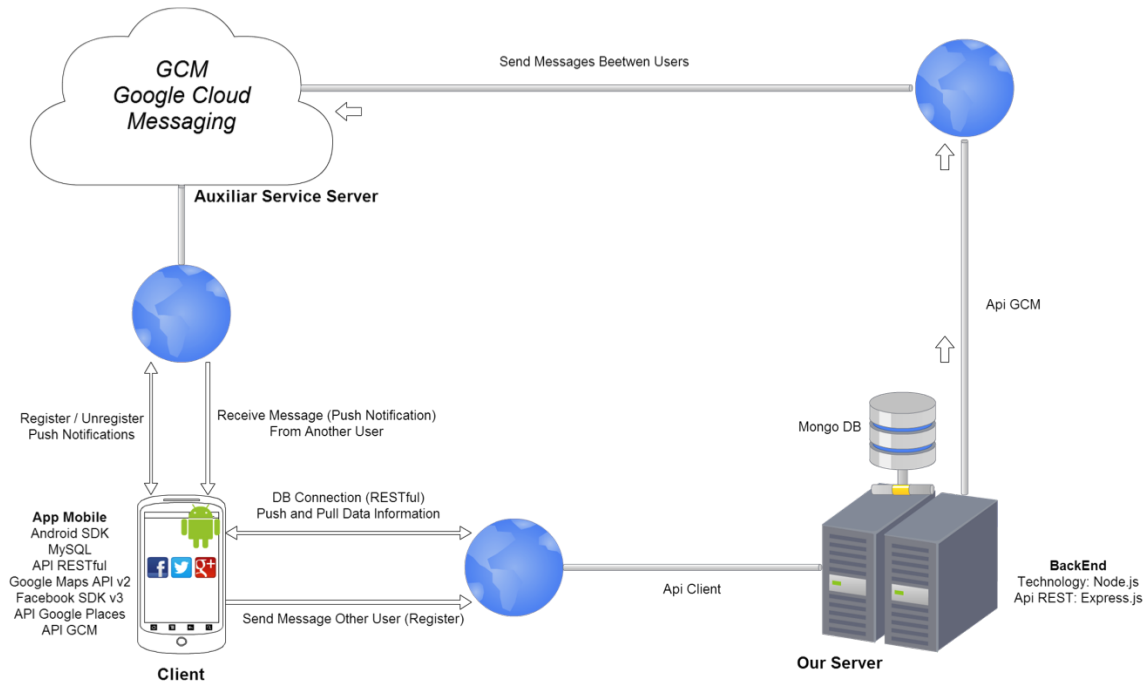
GCM
Google Cloud
Messaging

Send Messages Beetwen Users

Auxiliar Service Server

Api GCM

Register / Unregister
Push Notifications

Receive Message (Push Notification)
From Another User

Mongo DB

App Mobile
Android SDK
MySQL
API RESTful
Google Maps API v2
Facebook SDK v3
API Google Places
API GCM

DB Connection (RESTful)
Push and Pull Data Information

Send Message Other User (Register)

Api Client

BackEnd
Technology: Node.js
Api REST: Express.js

Client

Our Server